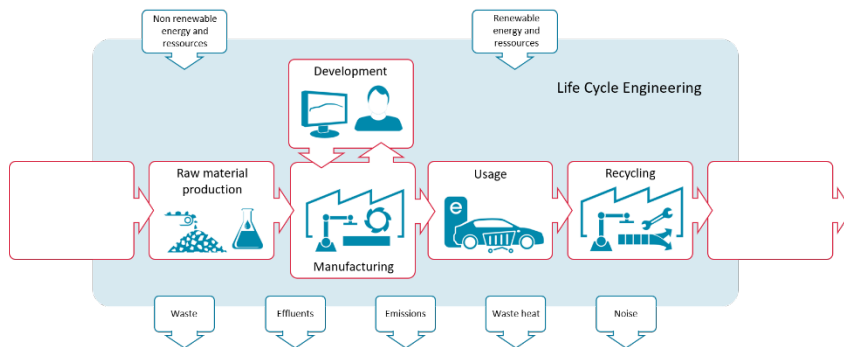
Non renewable energy and ressources

Renewable energy and ressources

Development

Life Cycle Engineering

Raw material production

Usage

Recycling

e

Manufacturing

Waste

Effluents

Emissions

Waste heat

Noise